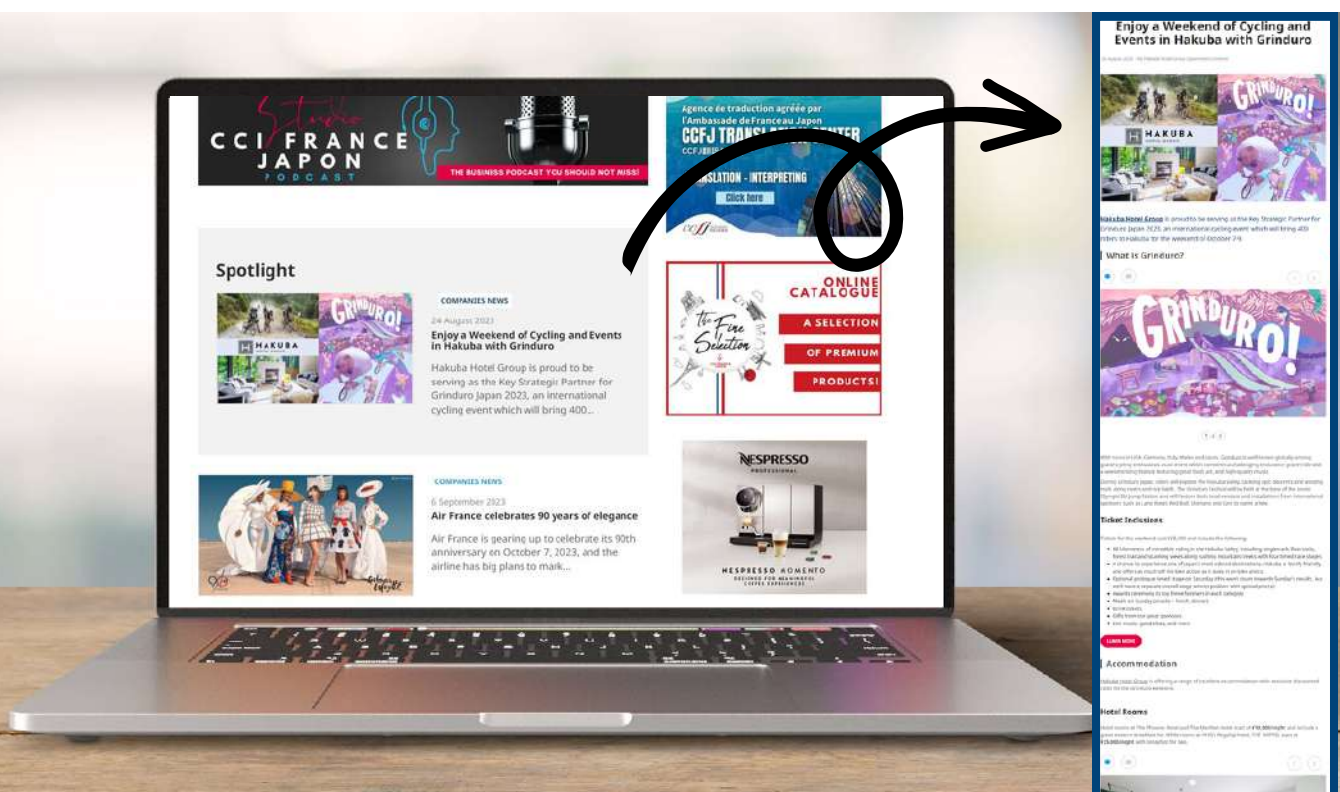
Studio CCI FRANCE JAPON PODCAST

THE BUSINESS PODCAST YOU SHOULD NOT MISS!

Agence de traduction agréée par l'Ambassade de France au Japon

CCFJ TRANSLATION CENTER

TRANSLATION - INTERPRETING

Click here

Spotlight

HAKUBA

GRINDURO!

COMPANIES NEWS

24 August 2023

Enjoy a Weekend of Cycling and Events in Hakuba with Grinduro

Hakuba Hotel Group is proud to be serving as the Key Strategic Partner for Grinduro Japan 2023, an international cycling event which will bring 400...

ONLINE CATALOGUE

The Fine Selection

A SELECTION

OF PREMIUM

PRODUCTS!

COMPANIES NEWS

6 September 2023

Air France celebrates 90 years of elegance

Air France is gearing up to celebrate its 90th anniversary on October 7, 2023, and the airline has big plans to mark...

NESPRESSO PROFESSIONAL

NESPRESSO MOMENTO

Enjoy a Weekend of Cycling and Events in Hakuba with Grinduro

HAKUBA

GRINDURO!

Hakuba Hotel Group is proud to be serving as the Key Strategic Partner for Grinduro Japan 2023, an international cycling event which will bring 400 riders to Hakuba for the weekend of October 7-9.

What is Grinduro?

GRINDURO!

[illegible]

Ticket Inclusions

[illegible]

LEARN MORE

Accommodation

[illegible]

Hotel Rooms

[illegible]